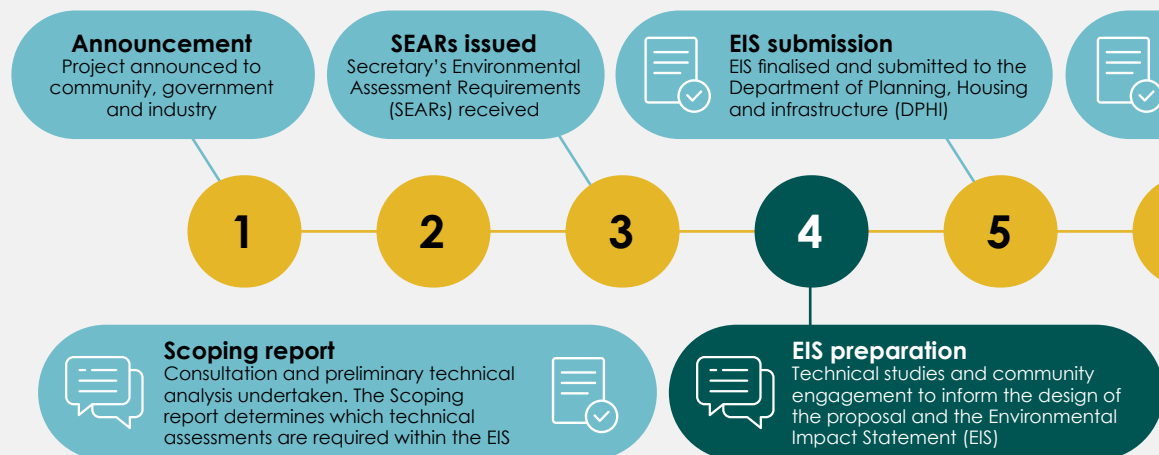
**Announcement**
Project announced to community, government and industry

**SEARs issued**
Secretary's Environmental Assessment Requirements (SEARs) received

**EIS submission**
EIS finalised and submitted to the Department of Planning, Housing and infrastructure (DPHI)

1

2

3

4

5

**Scoping report**
Consultation and preliminary technical analysis undertaken. The Scoping report determines which technical assessments are required within the EIS

**EIS preparation**
Technical studies and community engagement to inform the design of the proposal and the Environmental Impact Statement (EIS)